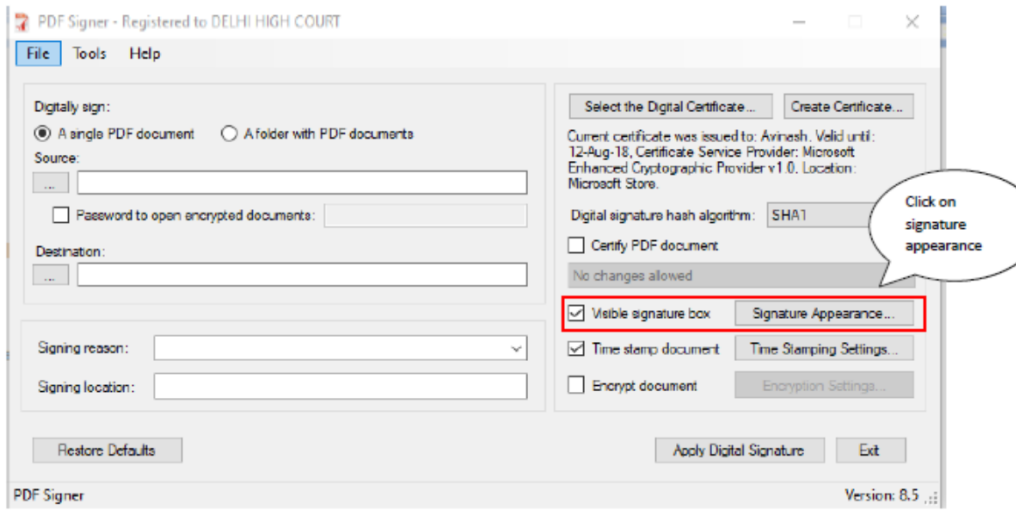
PDF Signer - Registered to DELHI HIGH COURT

File Tools Help

Digitally sign:
A single PDF document
A folder with PDF documents
Source:
...
Password to open encrypted documents:
Destination:
...

Signing reason:
Signing location:

Select the Digital Certificate...
Create Certificate...
Current certificate was issued to: Avinash. Valid until: 12-Aug-18, Certificate Service Provider: Microsoft Enhanced Cryptographic Provider v1.0. Location: Microsoft Store.
Digital signature hash algorithm: SHA1
Certify PDF document
No changes allowed
Visible signature box
Signature Appearance...
Time stamp document
Time Stamping Settings...
Encrypt document
Encryption Settings...

Click on signature appearance

Restore Defaults
Apply Digital Signature
Exit

PDF Signer
Version: 8.5